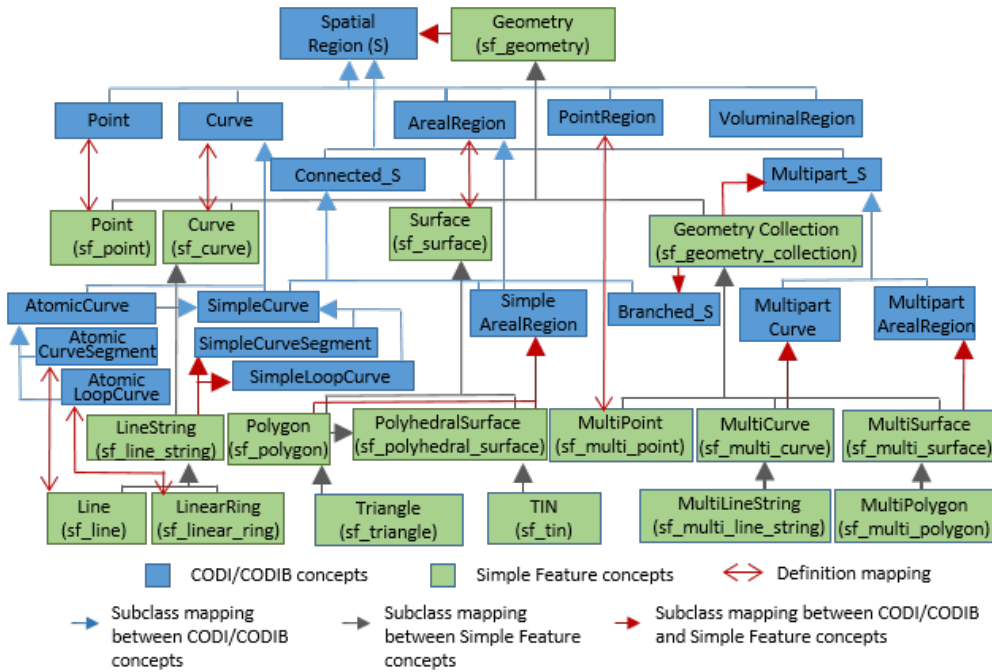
Spatial Region (S)

Geometry (sf_geometry)

Point

Curve

ArealRegion

PointRegion

VoluminalRegion

Connected_S

Multipart_S

Point (sf_point)

Curve (sf_curve)

Surface (sf_surface)

Geometry Collection (sf_geometry_collection)

AtomicCurve

SimpleCurve

Simple ArealRegion

Branched_S

Multipart Curve

Multipart ArealRegion

Atomic CurveSegment

SimpleCurveSegment

Atomic LoopCurve

SimpleLoopCurve

LineString (sf_line_string)

Polygon (sf_polygon)

PolyhedralSurface (sf_polyhedral_surface)

MultiPoint (sf_multi_point)

MultiCurve (sf_multi_curve)

MultiSurface (sf_multi_surface)

Line (sf_line)

LinearRing (sf_linear_ring)

Triangle (sf_triangle)

TIN (sf_tin)

MultiLineString (sf_multi_line_string)

MultiPolygon (sf_multi_polygon)

CODI/CODIB concepts

Simple Feature concepts

Definition mapping

Subclass mapping between CODI/CODIB concepts

Subclass mapping between Simple Feature concepts

Subclass mapping between CODI/CODIB and Simple Feature concepts